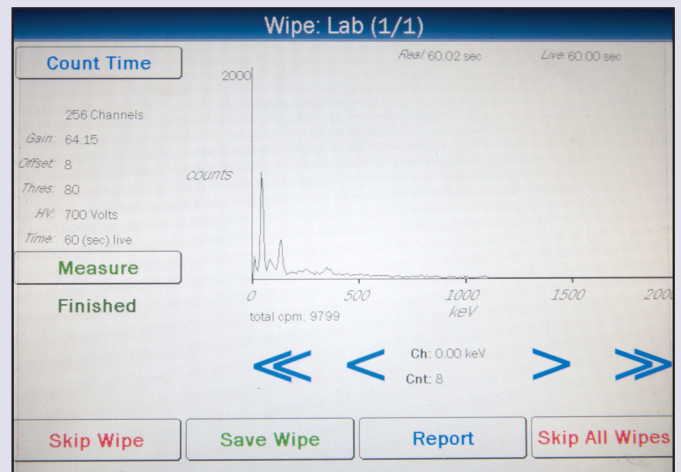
Wipe: Lab (1/1)

Count Time

Real: 60.02 sec

Live: 60.00 sec

2000

256 Channels

Gain: 64.15

Offset: 8

Thres: 80

HV: 700 Volts

Time: 60 (sec) live

counts

Measure

Finished

0

500

1000

1500

200

keV

total cpm: 9799

≪

<

Ch: 0.00 keV

Cnt: 8

>

≫

Skip Wipe

Save Wipe

Report

Skip All Wipes